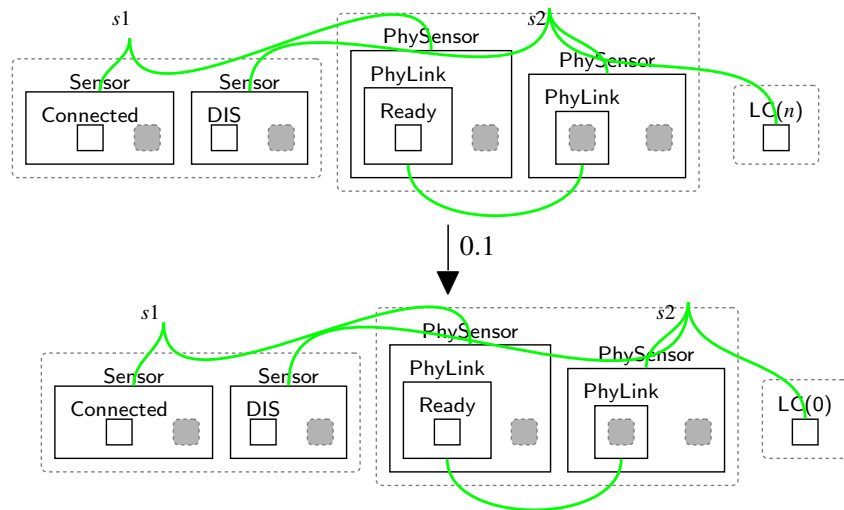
$s1$

$s2$

Sensor

Sensor

PhySensor

PhySensor

PhyLink

PhyLink

Connected

DIS

Ready

LC($n$)

0.1

$s1$

$s2$

PhySensor

PhySensor

Sensor

Sensor

PhyLink

PhyLink

Connected

DIS

Ready

LC(0)